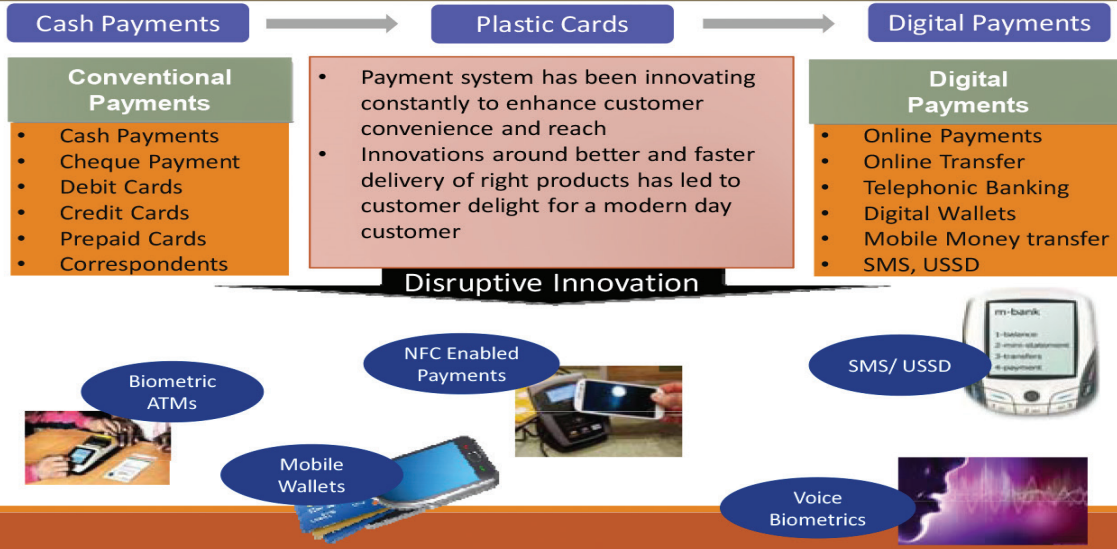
Cash Payments

Plastic Cards

Digital Payments

Conventional Payments

- Cash Payments
- Cheque Payment
- Debit Cards
- Credit Cards
- Prepaid Cards
- Correspondents

- Payment system has been innovating constantly to enhance customer convenience and reach
- Innovations around better and faster delivery of right products has led to customer delight for a modern day customer

Digital Payments

- Online Payments
- Online Transfer
- Telephonic Banking
- Digital Wallets
- Mobile Money transfer
- SMS, USSD

Disruptive Innovation

m-bank
1-balance
2-mini-statement
3-transfers
4-payment

NFC Enabled Payments

SMS/ USSD

Biometric ATMs

Mobile Wallets

Voice Biometrics